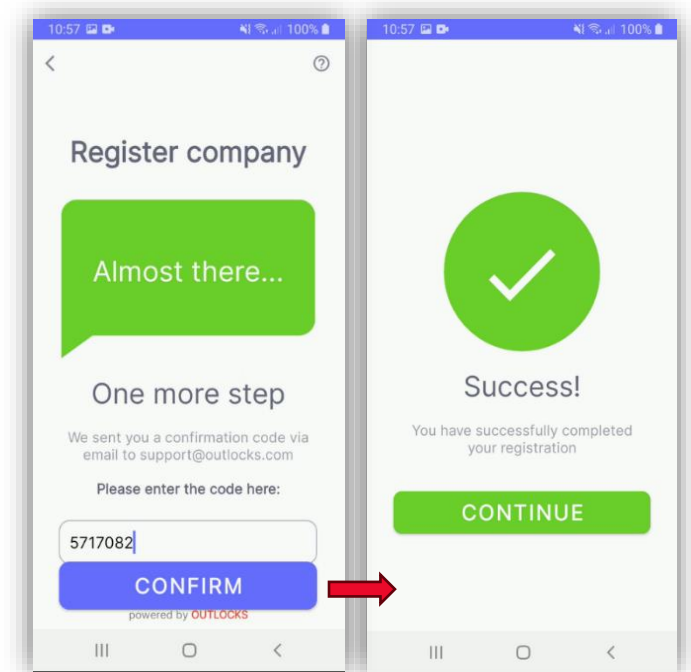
10:57 100%

Register company

Almost there...

One more step

We sent you a confirmation code via email to support@outlocks.com

Please enter the code here:

5717082

CONFIRM

powered by OUTLOCKS

10:57 100%

Success!

You have successfully completed your registration

CONTINUE